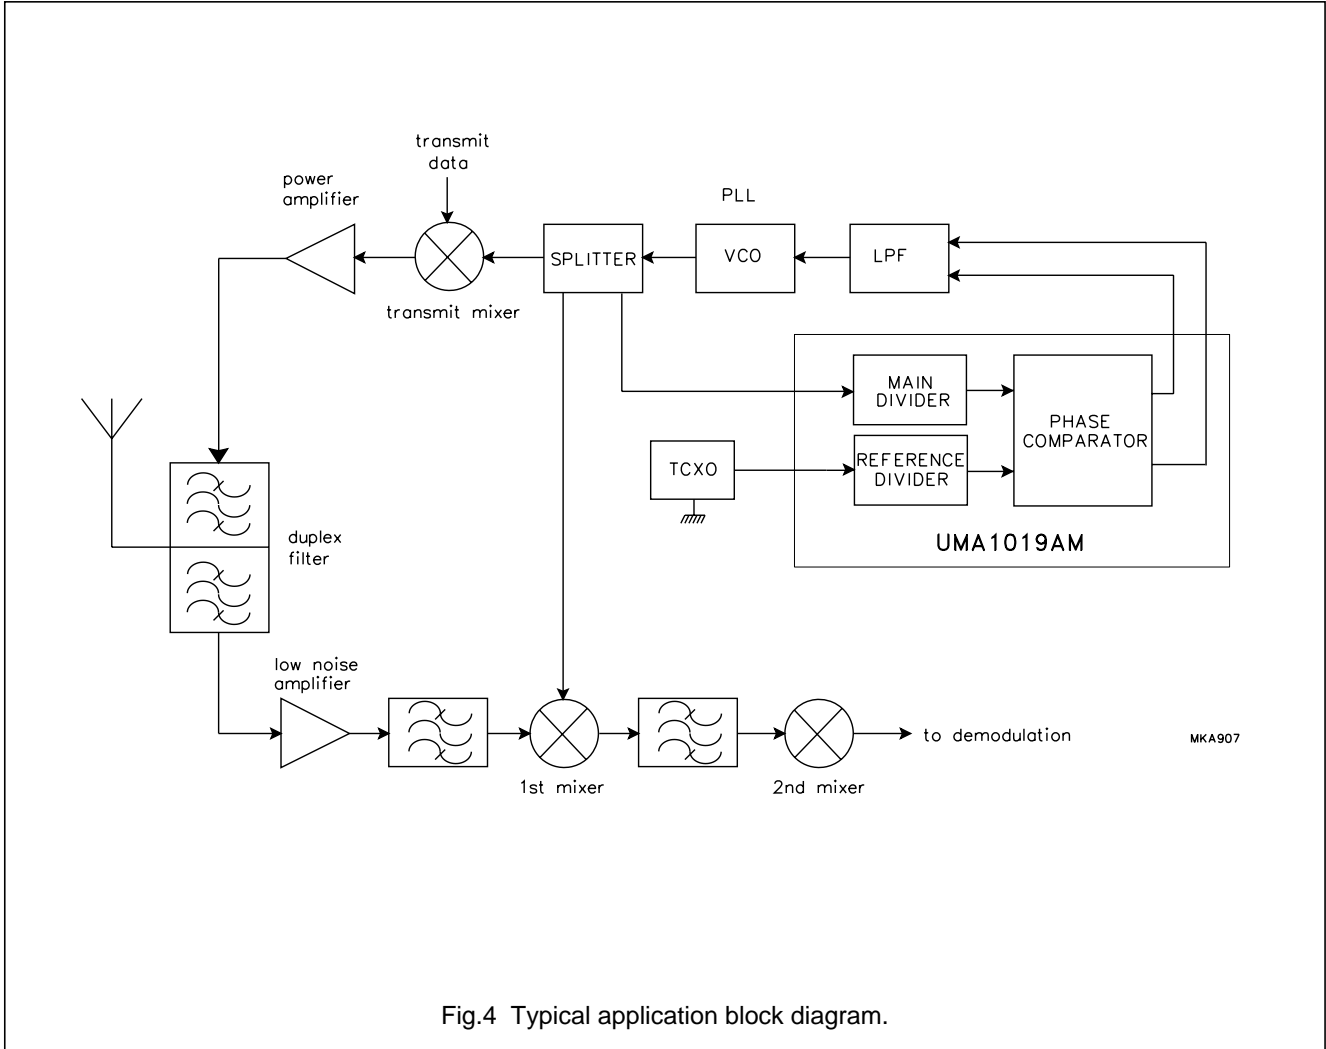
transmit data

power amplifier

PLL

SPLITTER

VCO

LPF

transmit mixer

MAIN DIVIDER

PHASE COMPARATOR

TCXO

REFERENCE DIVIDER

duplex filter

UMA1019AM

low noise amplifier

to demodulation

MKA907

1st mixer

2nd mixer

Fig.4 Typical application block diagram.